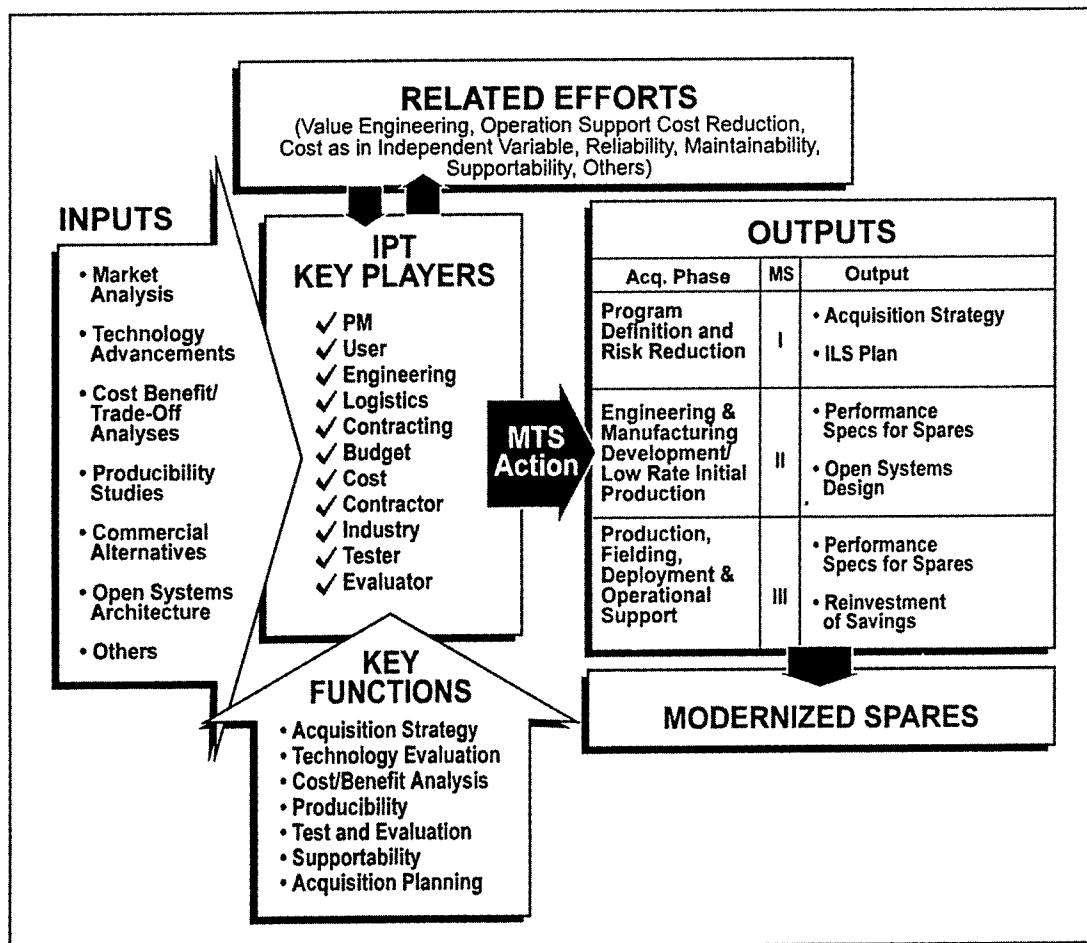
RELATED EFFORTS
(Value Engineering, Operation Support Cost Reduction, Cost as in Independent Variable, Reliability, Maintainability, Supportability, Others)

INPUTS
• Market Analysis
• Technology Advancements
• Cost Benefit/ Trade-Off Analyses
• Producibility Studies
• Commercial Alternatives
• Open Systems Architecture
• Others

IPT KEY PLAYERS
✓ PM
✓ User
✓ Engineering
✓ Logistics
✓ Contracting
✓ Budget
✓ Cost
✓ Contractor
✓ Industry
✓ Tester
✓ Evaluator

MTS Action

OUTPUTS

| Acq. Phase | MS | Output |
|---|---|---|
| Program Definition and Risk Reduction | I | • Acquisition Strategy • ILS Plan |
| Engineering & Manufacturing Development/ Low Rate Initial Production | II | • Performance Specs for Spares • Open Systems Design |
| Production, Fielding, Deployment & Operational Support | III | • Performance Specs for Spares • Reinvestment of Savings |

MODERNIZED SPARES

KEY FUNCTIONS
• Acquisition Strategy
• Technology Evaluation
• Cost/Benefit Analysis
• Producibility
• Test and Evaluation
• Supportability
• Acquisition Planning